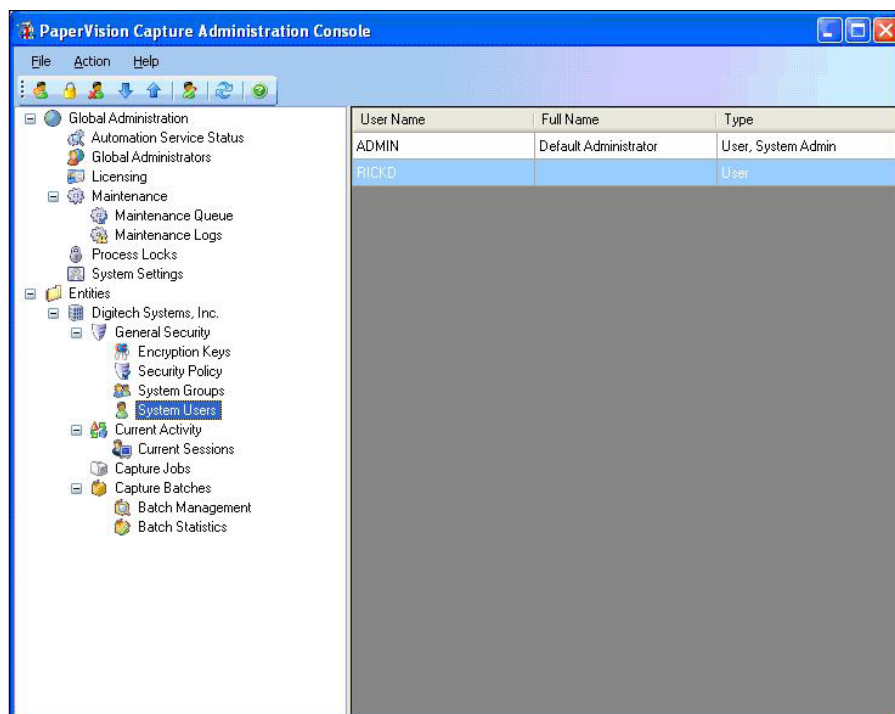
PaperVision Capture Administration Console

File Action Help

Global Administration
Automation Service Status
Global Administrators
Licensing
Maintenance
Maintenance Queue
Maintenance Logs
Process Locks
System Settings
Entities
Digitech Systems, Inc.
General Security
Encryption Keys
Security Policy
System Groups
System Users
Current Activity
Current Sessions
Capture Jobs
Capture Batches
Batch Management
Batch Statistics

| User Name | Full Name | Type |
|---|---|---|
| ADMIN | Default Administrator | User, System Admin |
| RICKD | | User |